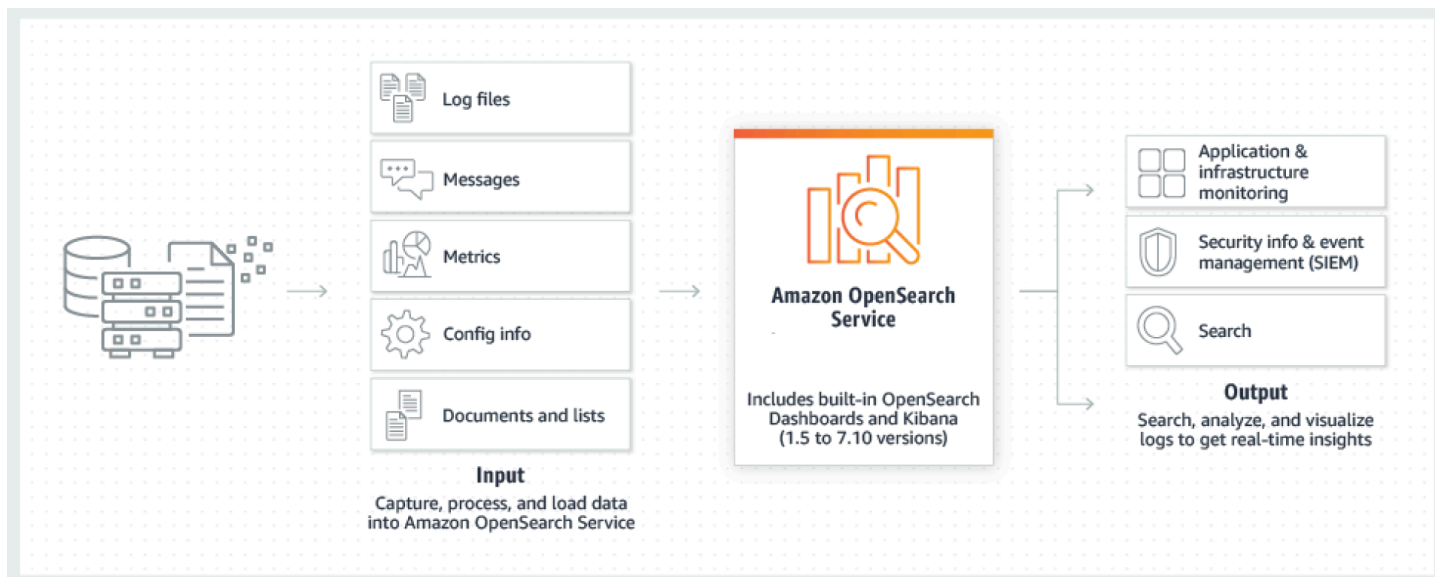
Log files

Messages

Metrics

Config info

Documents and lists

Input

Capture, process, and load data into Amazon OpenSearch Service

Amazon OpenSearch Service

Includes built-in OpenSearch Dashboards and Kibana (1.5 to 7.10 versions)

Application & infrastructure monitoring

Security info & event management (SIEM)

Search

Output

Search, analyze, and visualize logs to get real-time insights